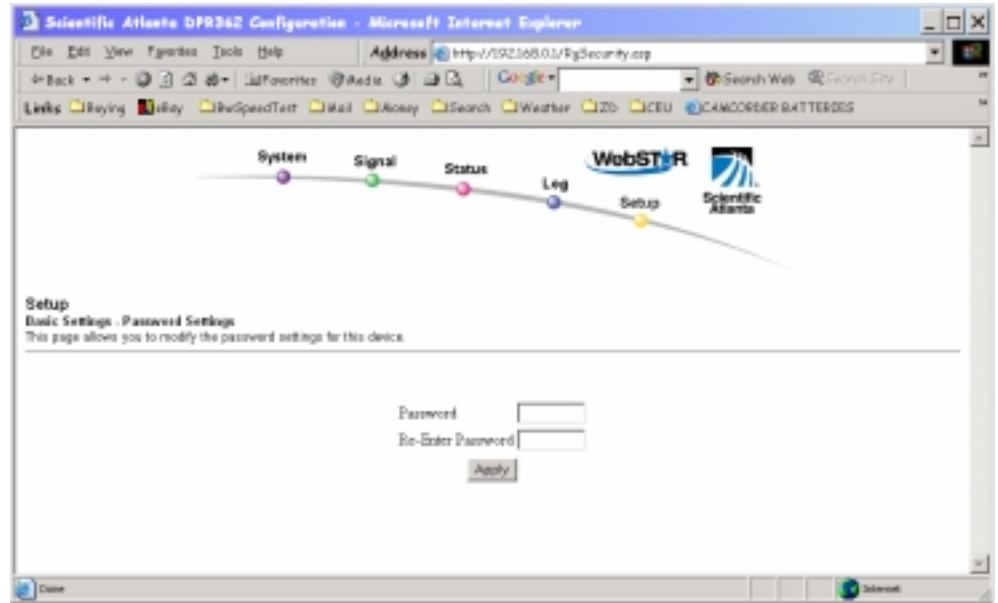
Scientific Atlanta DPR362 Configuration - Microsoft Internet Explorer

File Edit View Favorites Tools Help

Address http://192.168.0.1/RgSecurity.asp

Back Favorites Media

Google Search Web Search Site

Links Buying eBay BwSpeedTest Mail Money Search Weather ZD CEU CAMCORDER BATTERIES

System Signal Status Log Setup

WebSTAR

Scientific Atlanta

Setup
Basic Settings - Password Settings
This page allows you to modify the password settings for this device.

Password

Re-Enter Password

Apply

Done

Internet